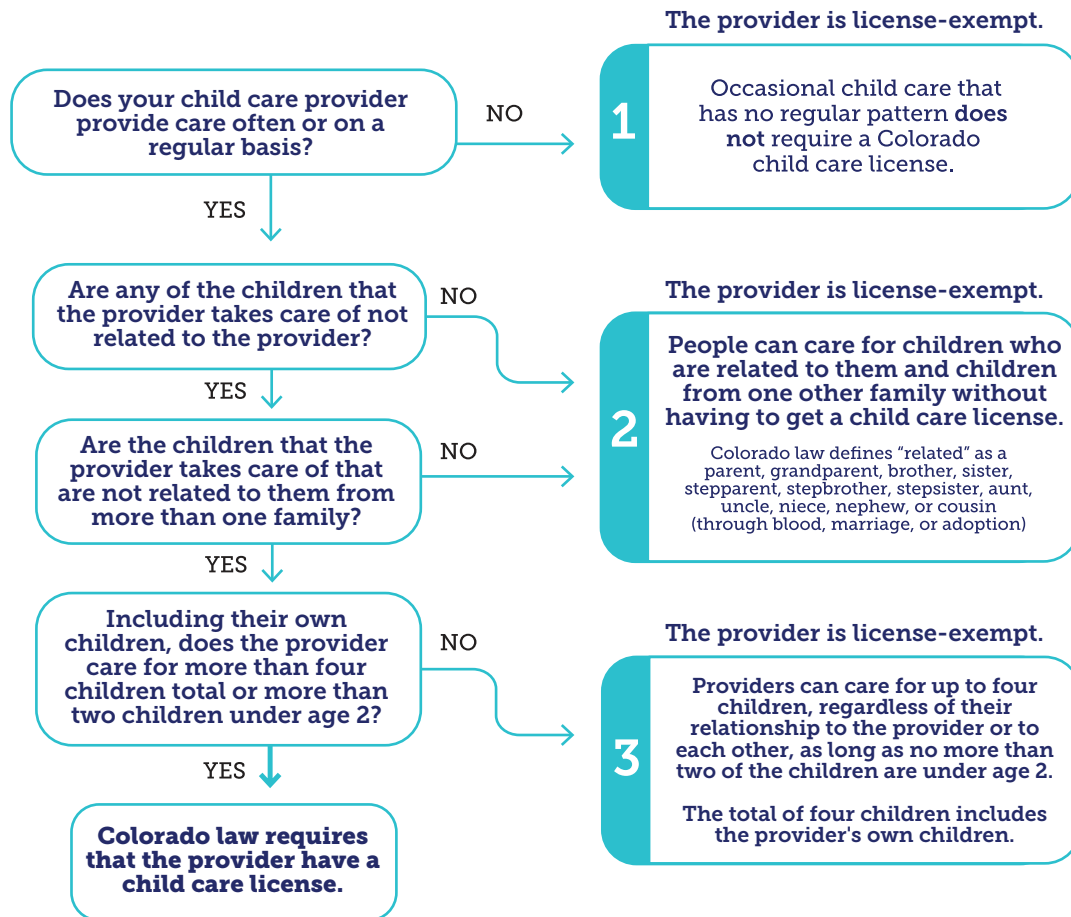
Does your child care provider provide care often or on a regular basis?

NO

The provider is license-exempt.

1

Occasional child care that has no regular pattern does not require a Colorado child care license.

YES

Are any of the children that the provider takes care of not related to the provider?

NO

YES

Are the children that the provider takes care of that are not related to them from more than one family?

NO

The provider is license-exempt.

2

People can care for children who are related to them and children from one other family without having to get a child care license.

Colorado law defines “related” as a parent, grandparent, brother, sister, stepparent, stepbrother, stepsister, aunt, uncle, niece, nephew, or cousin (through blood, marriage, or adoption)

YES

Including their own children, does the provider care for more than four children total or more than two children under age 2?

NO

The provider is license-exempt.

3

Providers can care for up to four children, regardless of their relationship to the provider or to each other, as long as no more than two of the children are under age 2.

The total of four children includes the provider's own children.

YES

Colorado law requires that the provider have a child care license.